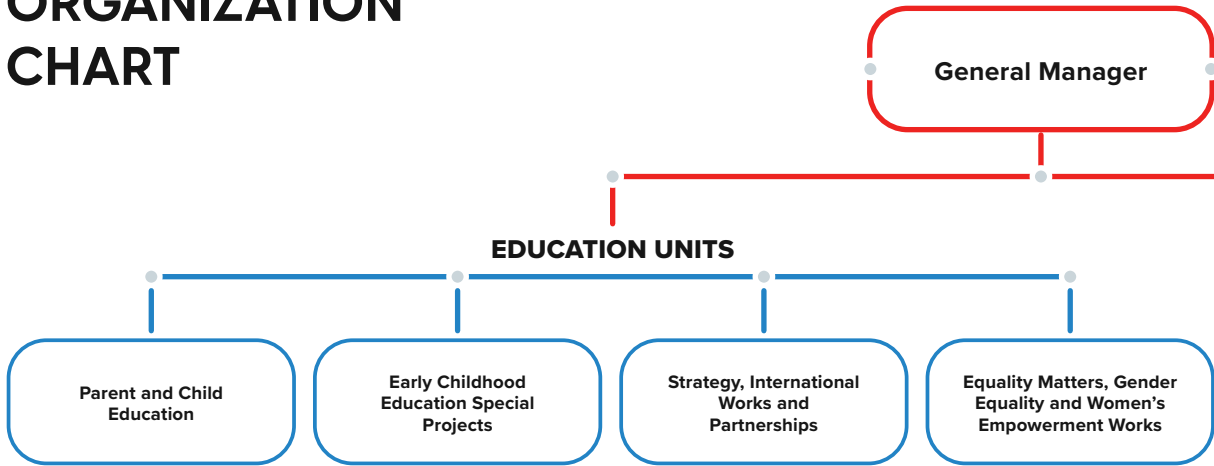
ORGANIZATION CHART

General Manager

EDUCATION UNITS

Parent and Child Education

Early Childhood Education Special Projects

Strategy, International Works and Partnerships

Equality Matters, Gender Equality and Women's Empowerment Works